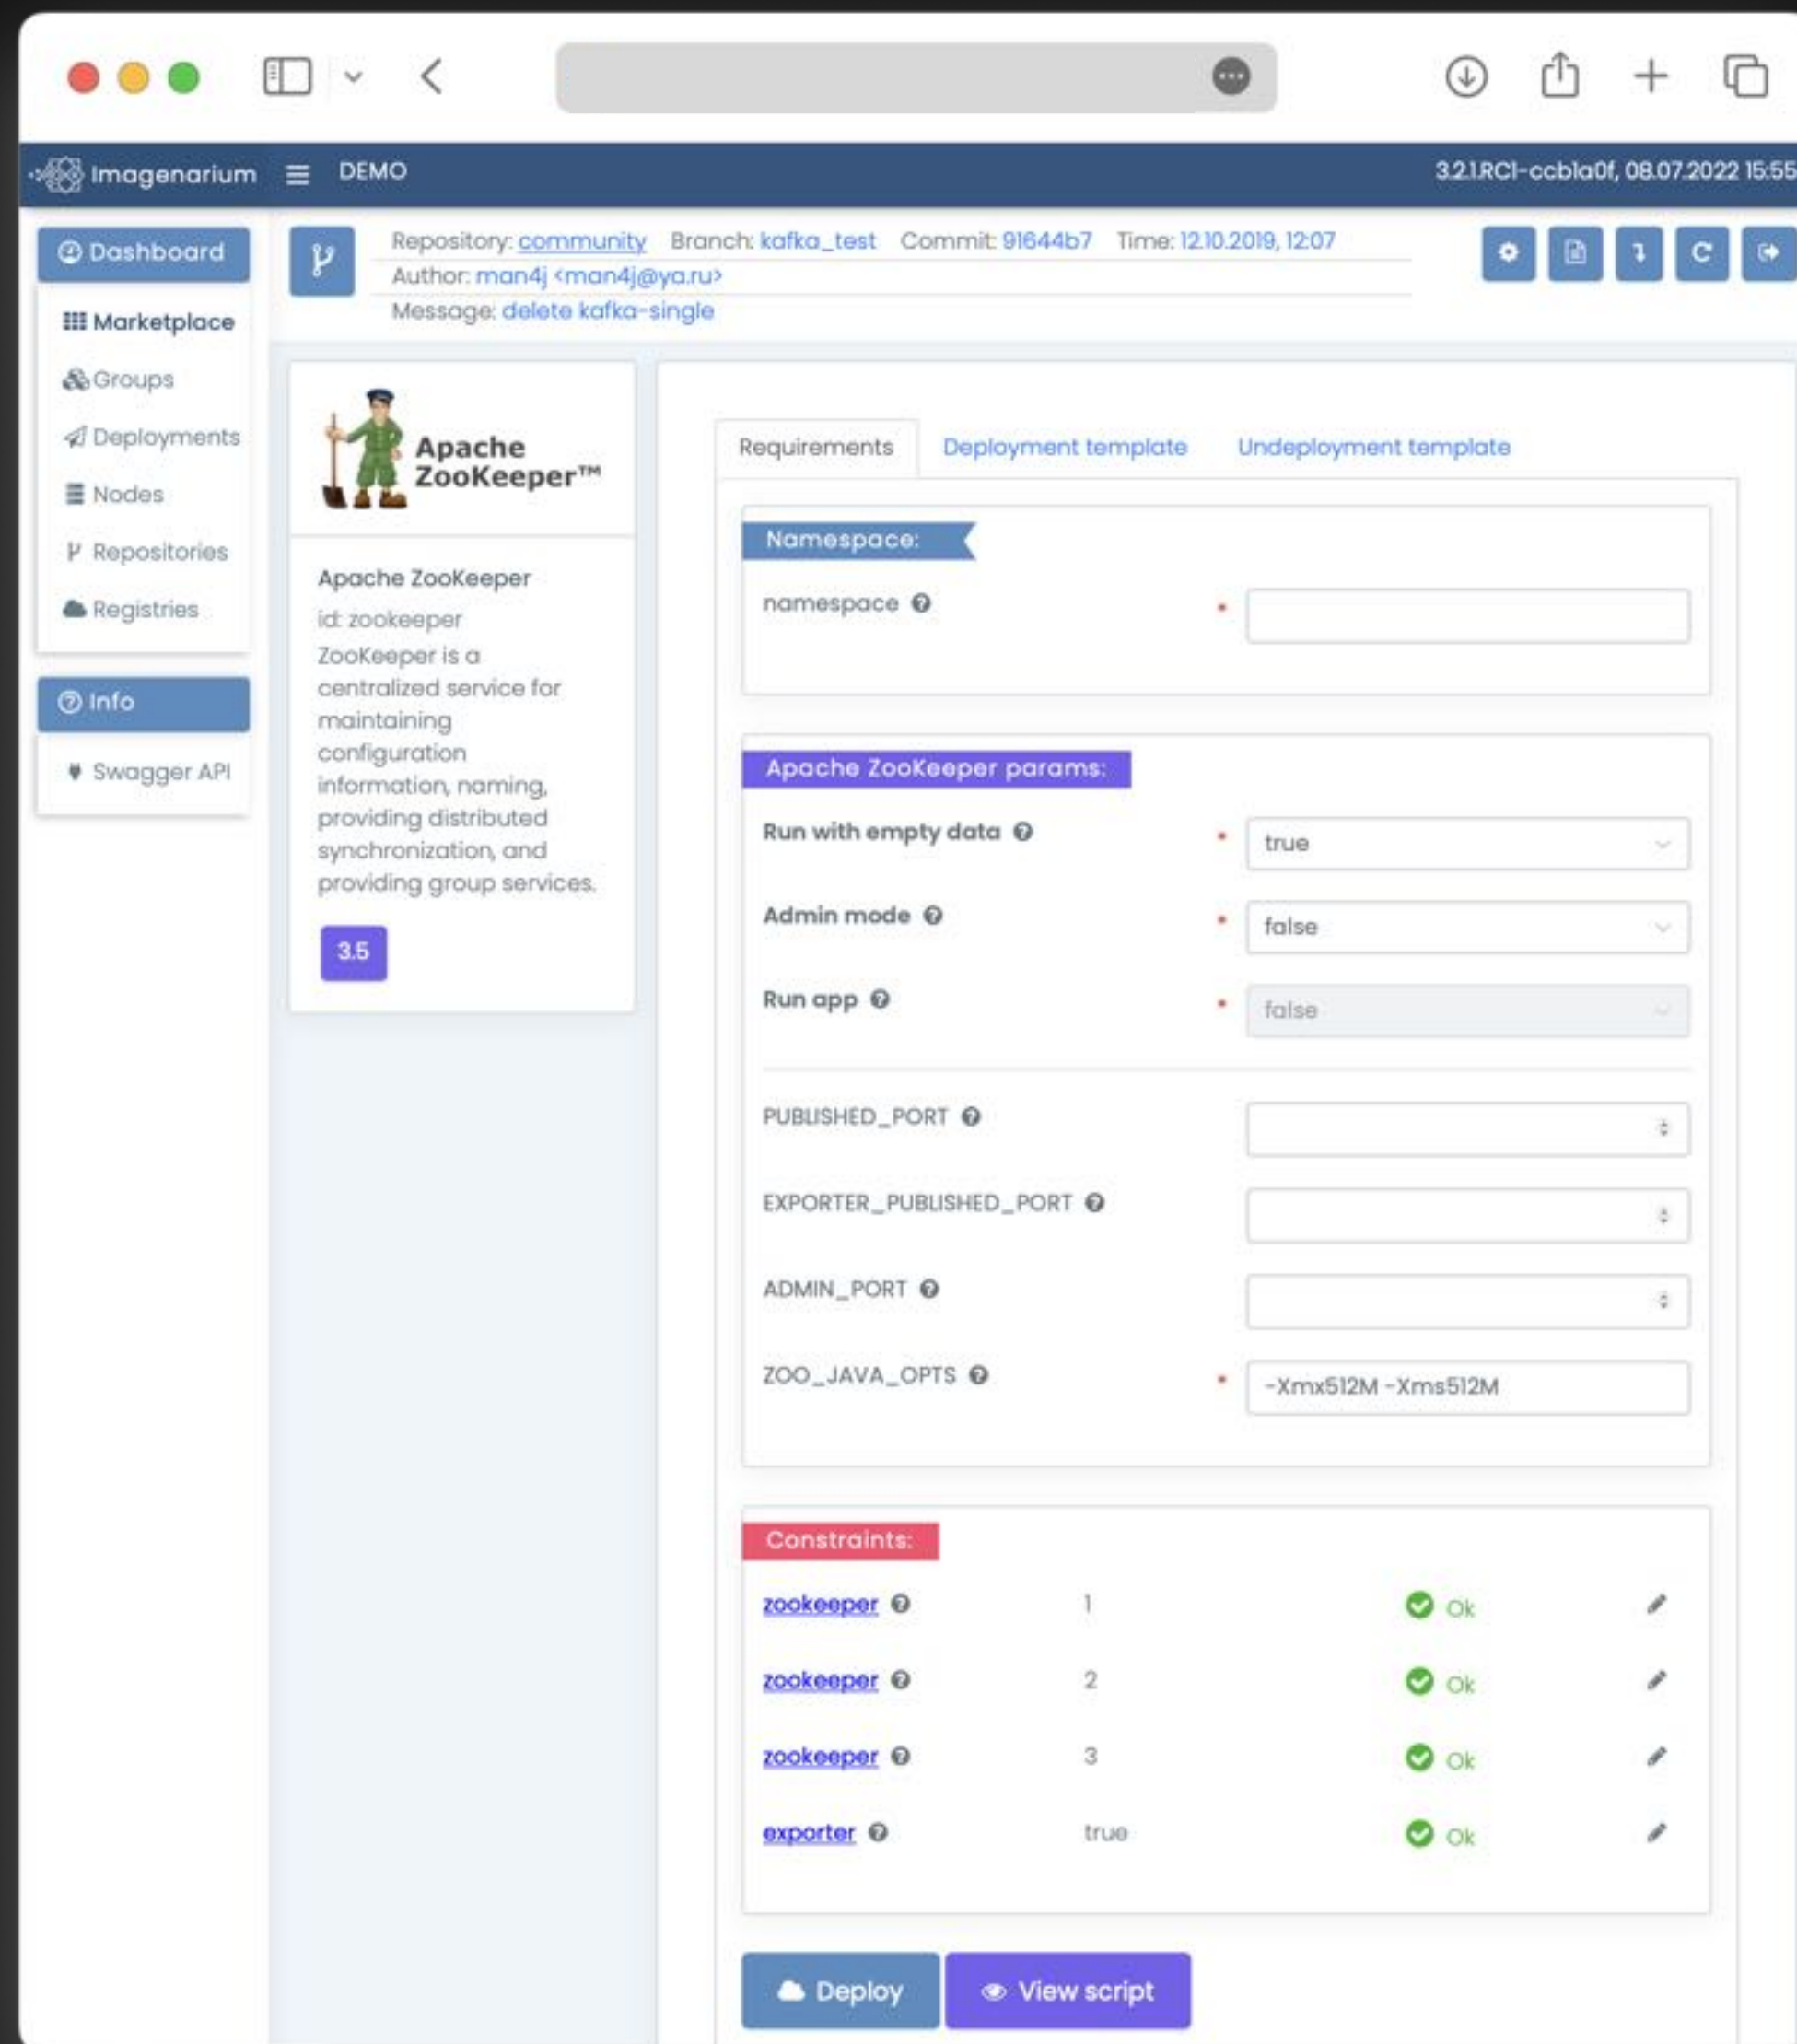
Imagenarium DEMO 3.2.1.RC1-ccbla0f, 08.07.2022 15:55

Dashboard
Marketplace
Groups
Deployments
Nodes
Repositories
Registries

Info
Swagger API

Repository: community Branch: kafka_test Commit: 91644b7 Time: 12.10.2019, 12:07
Author: man4j <man4j@ya.ru>
Message: delete kafka-single

Apache ZooKeeper™

Apache ZooKeeper
id: zookeeper
ZooKeeper is a centralized service for maintaining configuration information, naming, providing distributed synchronization, and providing group services.

3.5

Requirements Deployment template Undeployment template

Namespace:
namespace *

Apache ZooKeeper params:
Run with empty data * true
Admin mode * false
Run app * false
PUBLISHED_PORT
EXPORTER_PUBLISHED_PORT
ADMIN_PORT
ZOO_JAVA_OPTS * -Xmx512M -Xms512M

Constraints:

| | | | |
|---|---|---|---|
| zookeeper | 1 | Ok | |
| zookeeper | 2 | Ok | |
| zookeeper | 3 | Ok | |
| exporter | true | Ok | |

Deploy View script